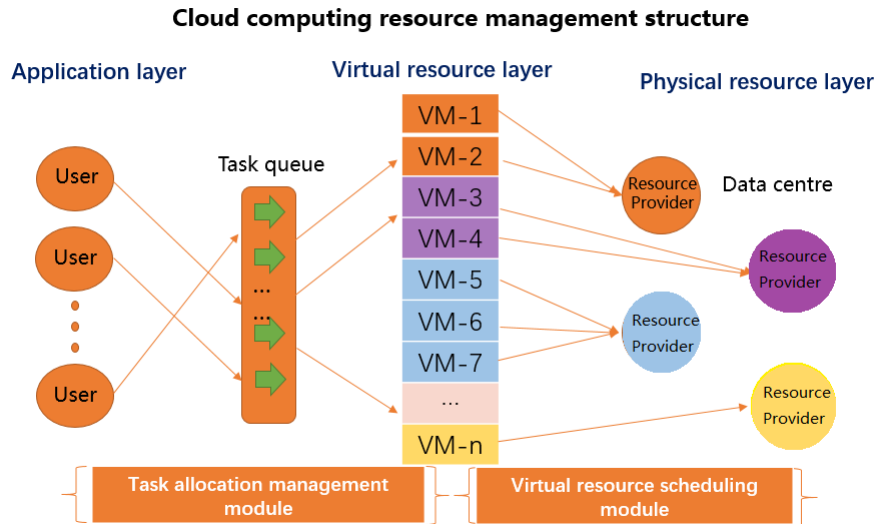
Cloud computing resource management structure

Application layer

Virtual resource layer

Physical resource layer

User

User

User

Task queue

...

...

VM-1

VM-2

VM-3

VM-4

VM-5

VM-6

VM-7

...

VM-n

Resource Provider

Data centre

Resource Provider

Resource Provider

Resource Provider

Task allocation management module

Virtual resource scheduling module